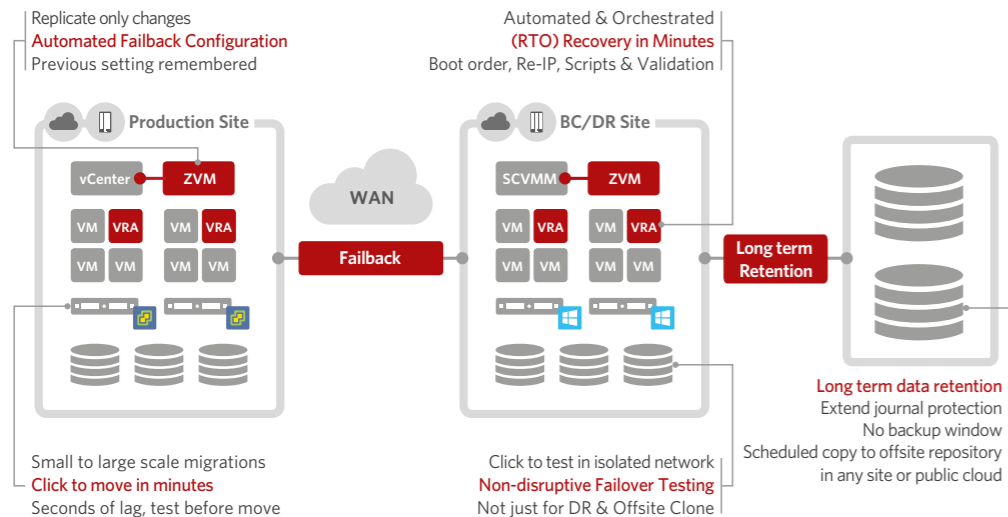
Replicate only changes
Automated Failback Configuration
Previous setting remembered

Automated & Orchestrated
(RTO) Recovery in Minutes
Boot order, Re-IP, Scripts & Validation

Production Site

vCenter
ZVM
VM VRA VM VRA
VM VM VM VM

WAN

Failback

BC/DR Site

SCVMM
ZVM
VM VRA VM VRA
VM VM VM VM

Long term Retention

Long term data retention
Extend journal protection
No backup window
Scheduled copy to offsite repository in any site or public cloud

Small to large scale migrations
Click to move in minutes
Seconds of lag, test before move

Click to test in isolated network
Non-disruptive Failover Testing
Not just for DR & Offsite Clone